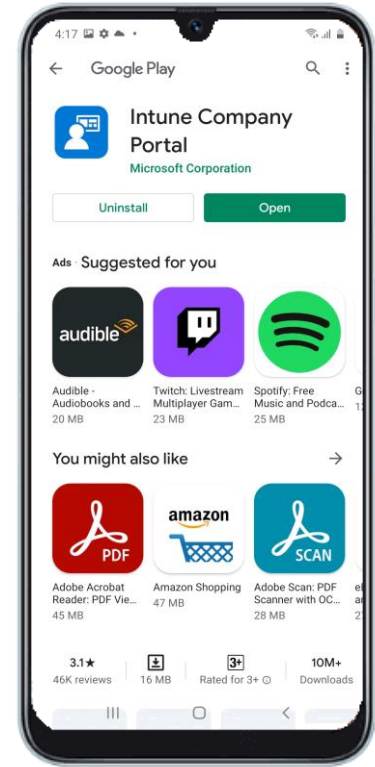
4:17

Google Play

Intune Company Portal
Microsoft Corporation

Uninstall
Open

Ads · Suggested for you

audible

Audible - Audiobooks and ...
20 MB

Twitch: Livestream Multiplayer Gam...
23 MB

Spotify: Free Music and Podca...
25 MB

G
12

You might also like

PDF

Adobe Acrobat Reader: PDF Vie...
45 MB

amazon

Amazon Shopping
47 MB

SCAN

Adobe Scan: PDF Scanner with OC...
28 MB

el
2

3.1★
46K reviews

16 MB

3+
Rated for 3+

10M+
Downloads